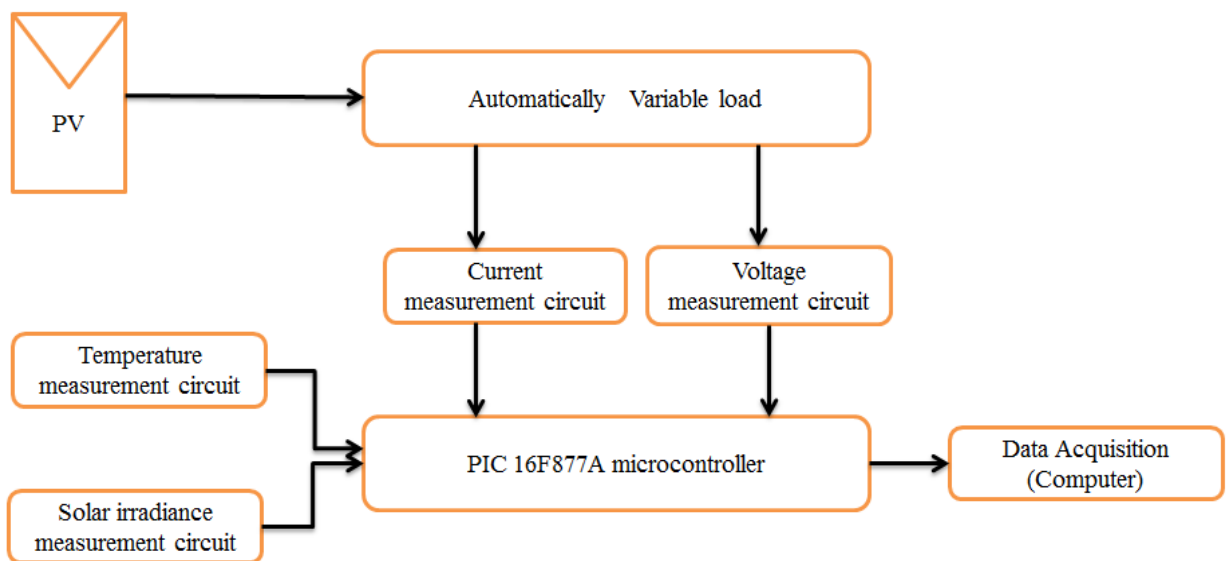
PV

Automatically Variable load

Current measurement circuit

Voltage measurement circuit

Temperature measurement circuit

PIC 16F877A microcontroller

Data Acquisition (Computer)

Solar irradiance measurement circuit